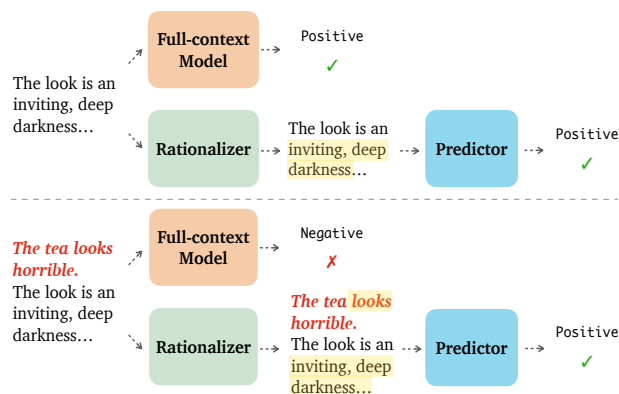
The look is an inviting, deep darkness…

Full-context Model

Positive

✓

Rationalizer

The look is an inviting, deep darkness…

Predictor

Positive

✓

*The tea looks horrible.*

The look is an inviting, deep darkness…

Full-context Model

Negative

✗

Rationalizer

*The tea looks horrible.*

The look is an inviting, deep darkness…

Predictor

Positive

✓